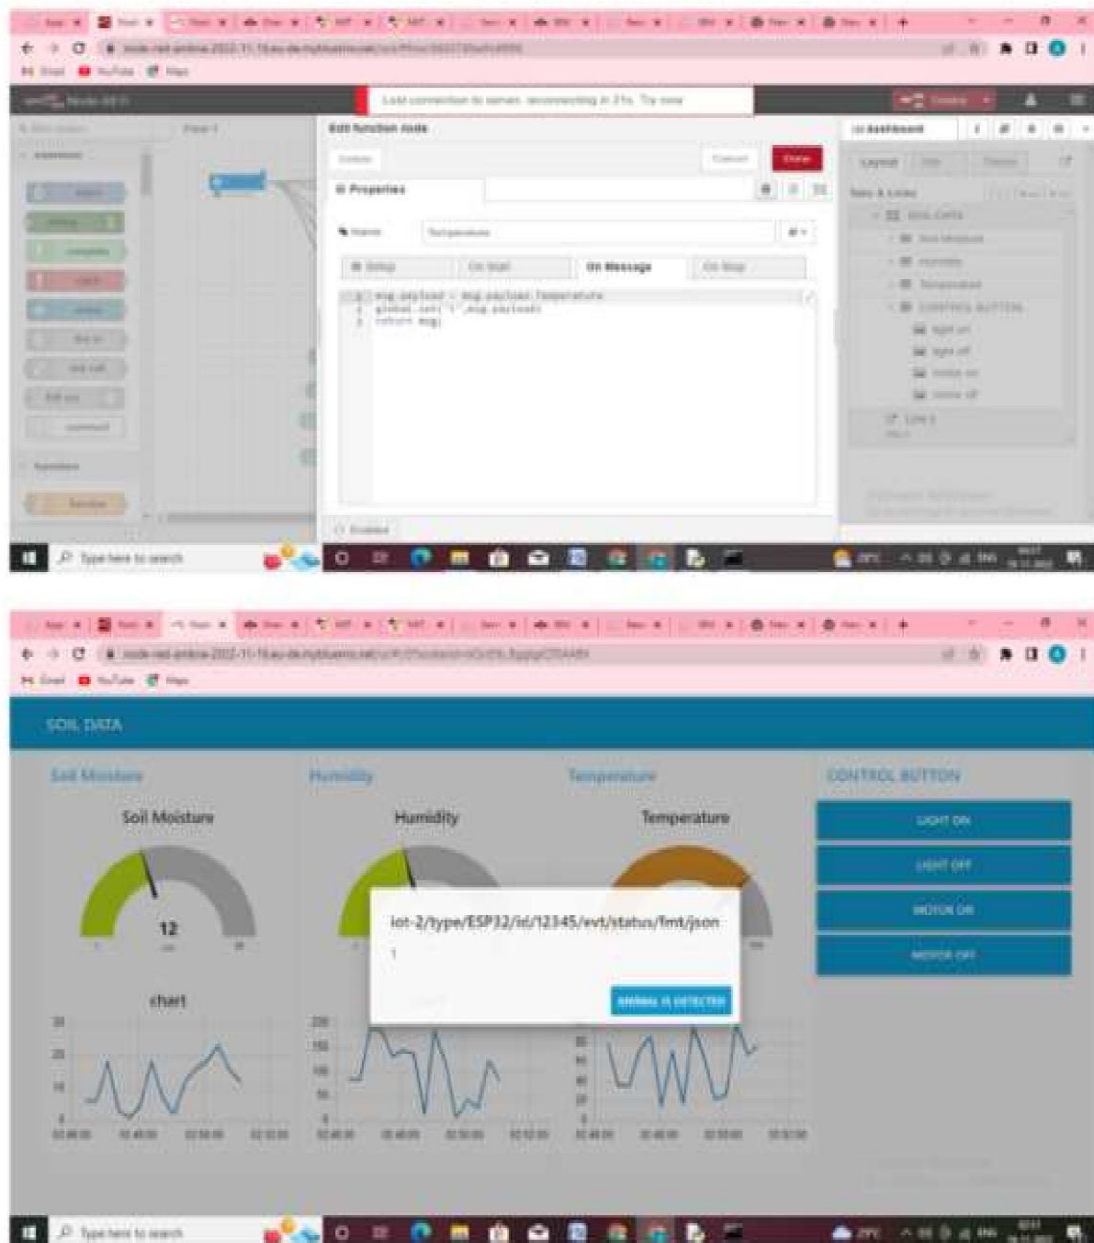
Node-RED

Lost connection to server, reconnecting in 21s. Try now

Deploy

Edit function node

Delete

Cancel

Done

Properties

Name

Temperature

Setup

On Start

On Message

On Stop

1 msg.payload = msg.payload.Temperature
2 global.set("t",msg.payload);
3 return msg;

Enabled

dashboard

Layout

SOIL DATA

Soil Moisture

Humidity

Temperature

CONTROL BUTTON

light on

light off

motor on

motor off

Type here to search

SOIL DATA

Soil Moisture

Humidity

Temperature

CONTROL BUTTON

Soil Moisture

Humidity

Temperature

12

LIGHT ON

LIGHT OFF

MOTOR ON

MOTOR OFF

iot-2/type/ESP32/id/12345/evt/status/fmt/json

1

ANIMAL IS DETECTED

chart

30

20

10

0

200

150

100

50

0

80

60

40

20

Type here to search